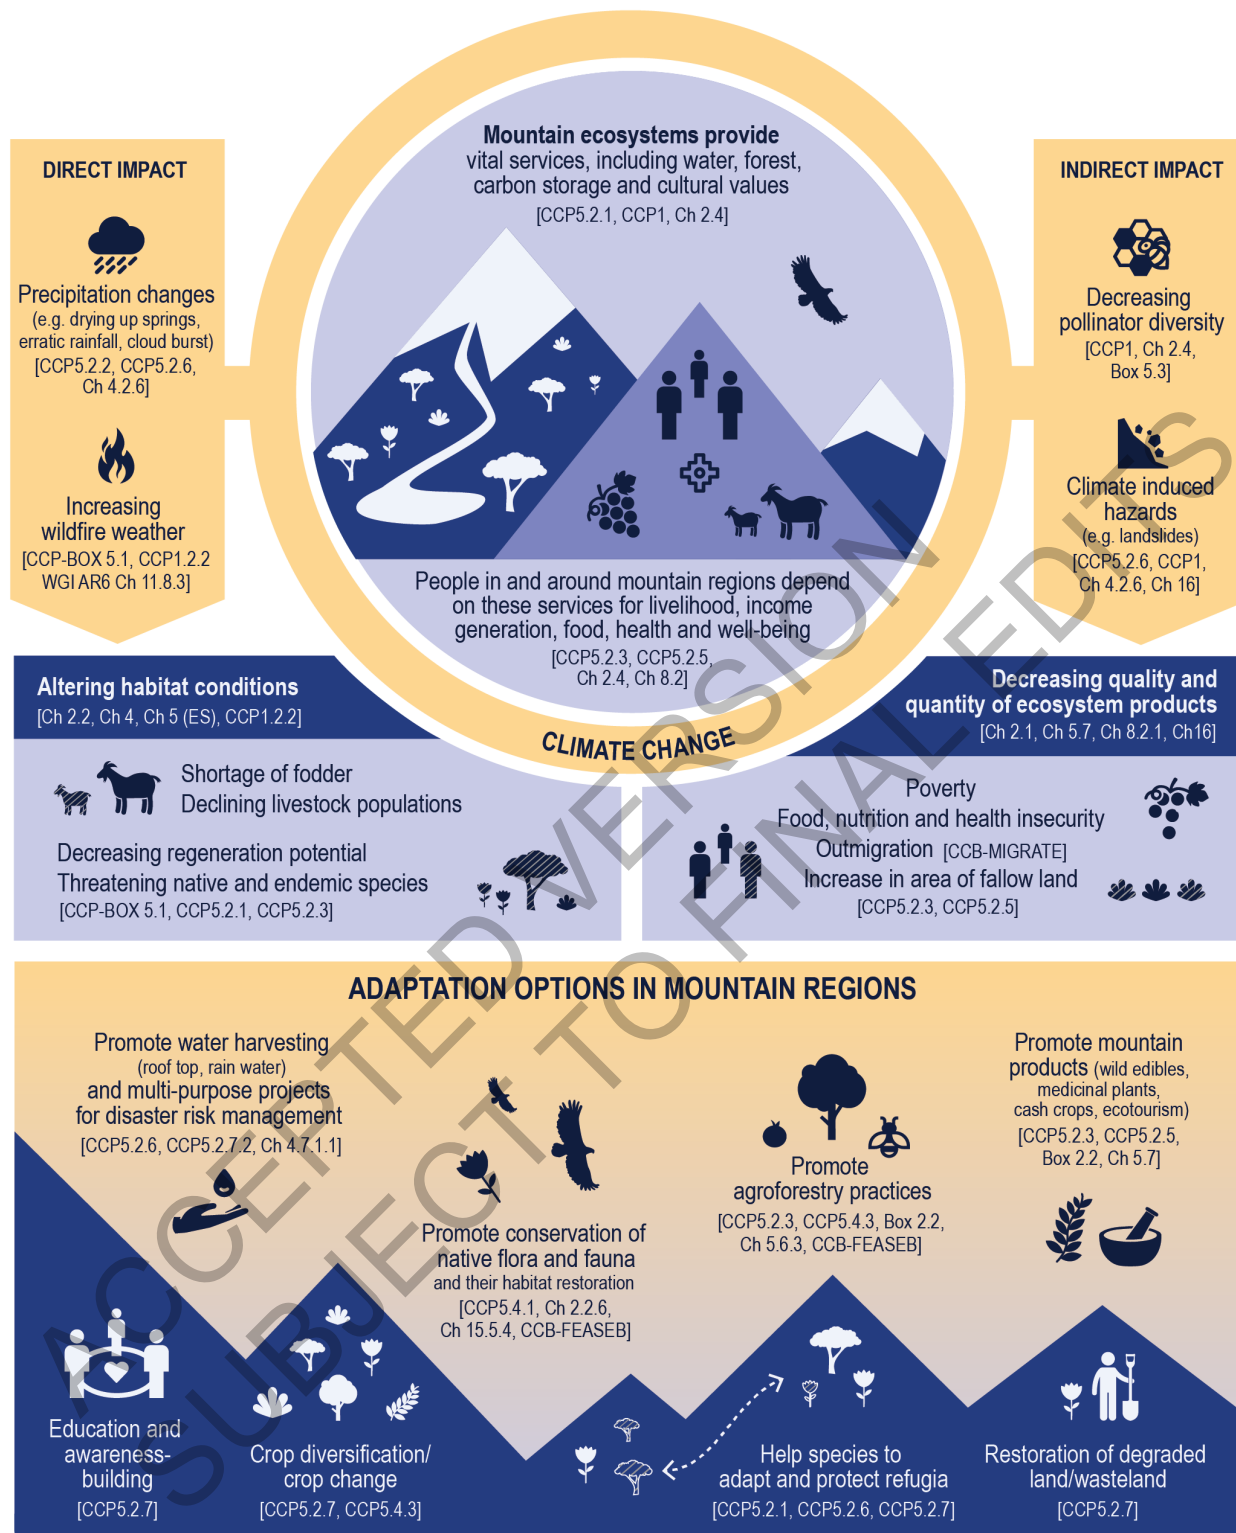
DIRECT IMPACT

Precipitation changes (e.g. drying up springs, erratic rainfall, cloud burst) [CCP5.2.2, CCP5.2.6, Ch 4.2.6]

Increasing wildfire weather [CCP-BOX 5.1, CCP1.2.2 WGI AR6 Ch 11.8.3]

Mountain ecosystems provide vital services, including water, forest, carbon storage and cultural values [CCP5.2.1, CCP1, Ch 2.4]

People in and around mountain regions depend on these services for livelihood, income generation, food, health and well-being [CCP5.2.3, CCP5.2.5, Ch 2.4, Ch 8.2]

INDIRECT IMPACT

Decreasing pollinator diversity [CCP1, Ch 2.4, Box 5.3]

Climate induced hazards (e.g. landslides) [CCP5.2.6, CCP1, Ch 4.2.6, Ch 16]

Altering habitat conditions [Ch 2.2, Ch 4, Ch 5 (ES), CCP1.2.2]

CLIMATE CHANGE

Decreasing quality and quantity of ecosystem products [Ch 2.1, Ch 5.7, Ch 8.2.1, Ch16]

Shortage of fodder
Declining livestock populations

Decreasing regeneration potential
Threatening native and endemic species
[CCP-BOX 5.1, CCP5.2.1, CCP5.2.3]

Poverty
Food, nutrition and health insecurity
Outmigration [CCB-MIGRATE]
Increase in area of fallow land
[CCP5.2.3, CCP5.2.5]

ACCEPTED VERSION SUBJECT TO FINAL EDITS

ADAPTATION OPTIONS IN MOUNTAIN REGIONS

Promote water harvesting (roof top, rain water) and multi-purpose projects for disaster risk management [CCP5.2.6, CCP5.2.7.2, Ch 4.7.1.1]

Promote agroforestry practices [CCP5.2.3, CCP5.4.3, Box 2.2, Ch 5.6.3, CCB-FEASEB]

Promote mountain products (wild edibles, medicinal plants, cash crops, ecotourism) [CCP5.2.3, CCP5.2.5, Box 2.2, Ch 5.7]

Promote conservation of native flora and fauna and their habitat restoration [CCP5.4.1, Ch 2.2.6, Ch 15.5.4, CCB-FEASEB]

Education and awareness-building [CCP5.2.7]

Crop diversification/ crop change [CCP5.2.7, CCP5.4.3]

Help species to adapt and protect refugia [CCP5.2.1, CCP5.2.6, CCP5.2.7]

Restoration of degraded land/wasteland [CCP5.2.7]